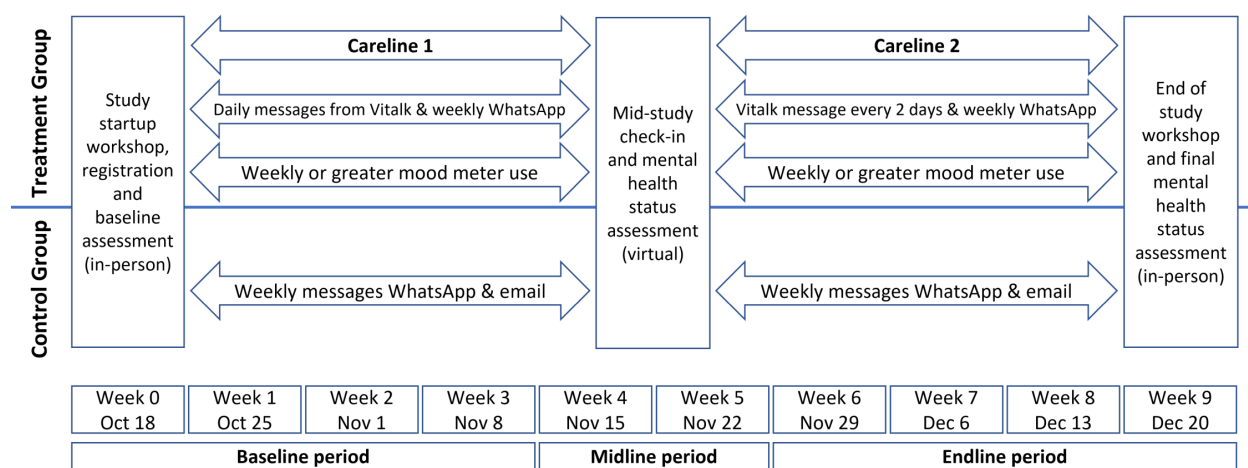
Treatment Group

Control Group

Study startup workshop, registration and baseline assessment (in-person)

Careline 1

Daily messages from Vitalk & weekly WhatsApp

Weekly or greater mood meter use

Weekly messages WhatsApp & email

Mid-study check-in and mental health status assessment (virtual)

Careline 2

Vitalk message every 2 days & weekly WhatsApp

Weekly or greater mood meter use

Weekly messages WhatsApp & email

End of study workshop and final mental health status assessment (in-person)

| Week 0 Oct 18 | Week 1 Oct 25 | Week 2 Nov 1 | Week 3 Nov 8 | Week 4 Nov 15 | Week 5 Nov 22 | Week 6 Nov 29 | Week 7 Dec 6 | Week 8 Dec 13 | Week 9 Dec 20 |
|---|---|---|---|---|---|---|---|---|---|

Baseline period

Midline period

Endline period